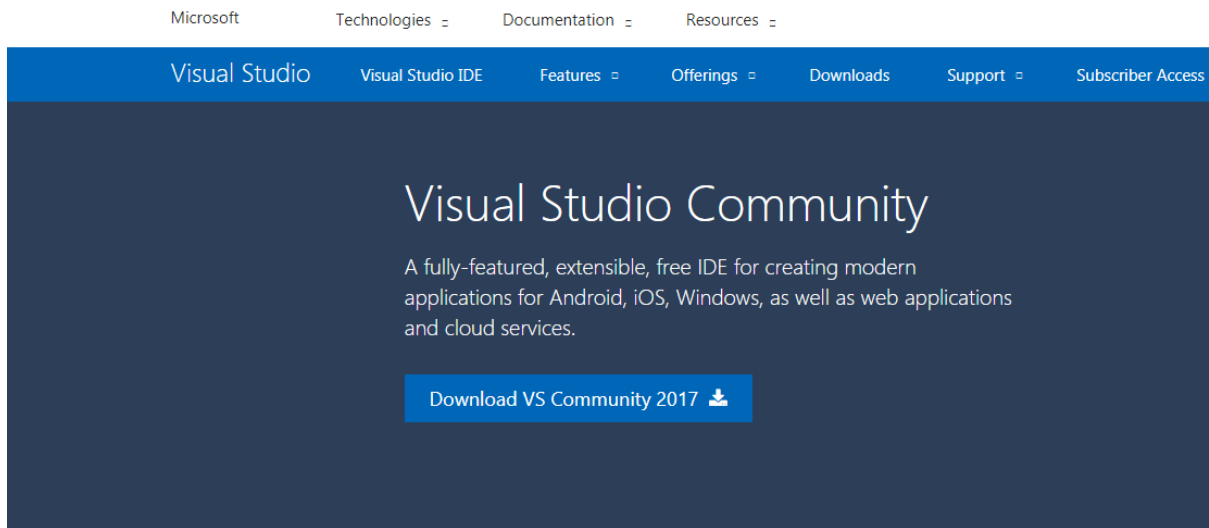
Microsoft Technologies Documentation Resources

Visual Studio Visual Studio IDE Features Offerings Downloads Support Subscriber Access

Visual Studio Community

A fully-featured, extensible, free IDE for creating modern applications for Android, iOS, Windows, as well as web applications and cloud services.

Download VS Community 2017